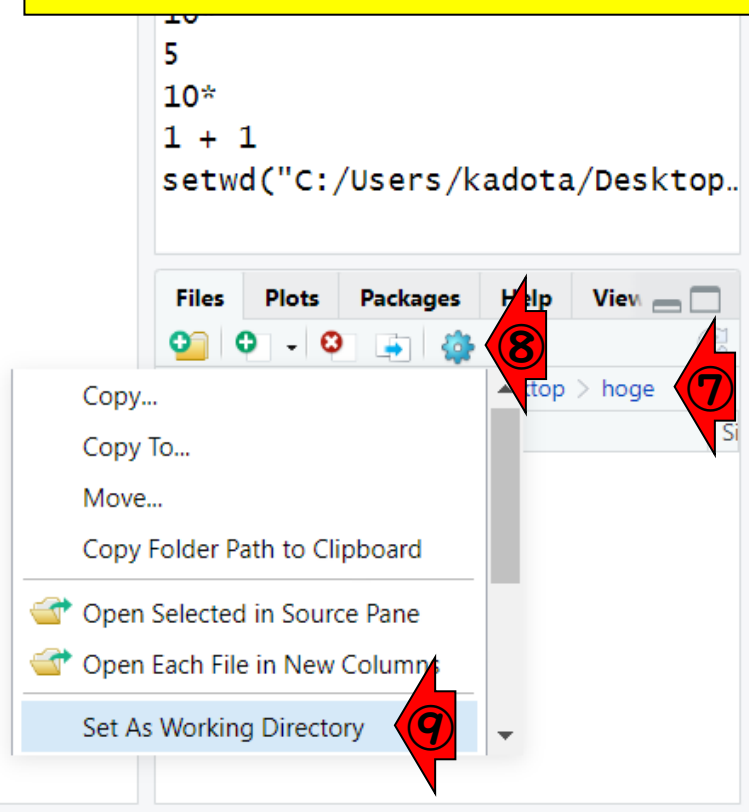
10
5
10*
1 + 1
setwd("C:/Users/kadota/Desktop…

Files Plots Packages Help View

⑧

top > hoge ⑦

Si

Copy...
Copy To...
Move...
Copy Folder Path to Clipboard
Open Selected in Source Pane
Open Each File in New Columns
Set As Working Directory ⑨